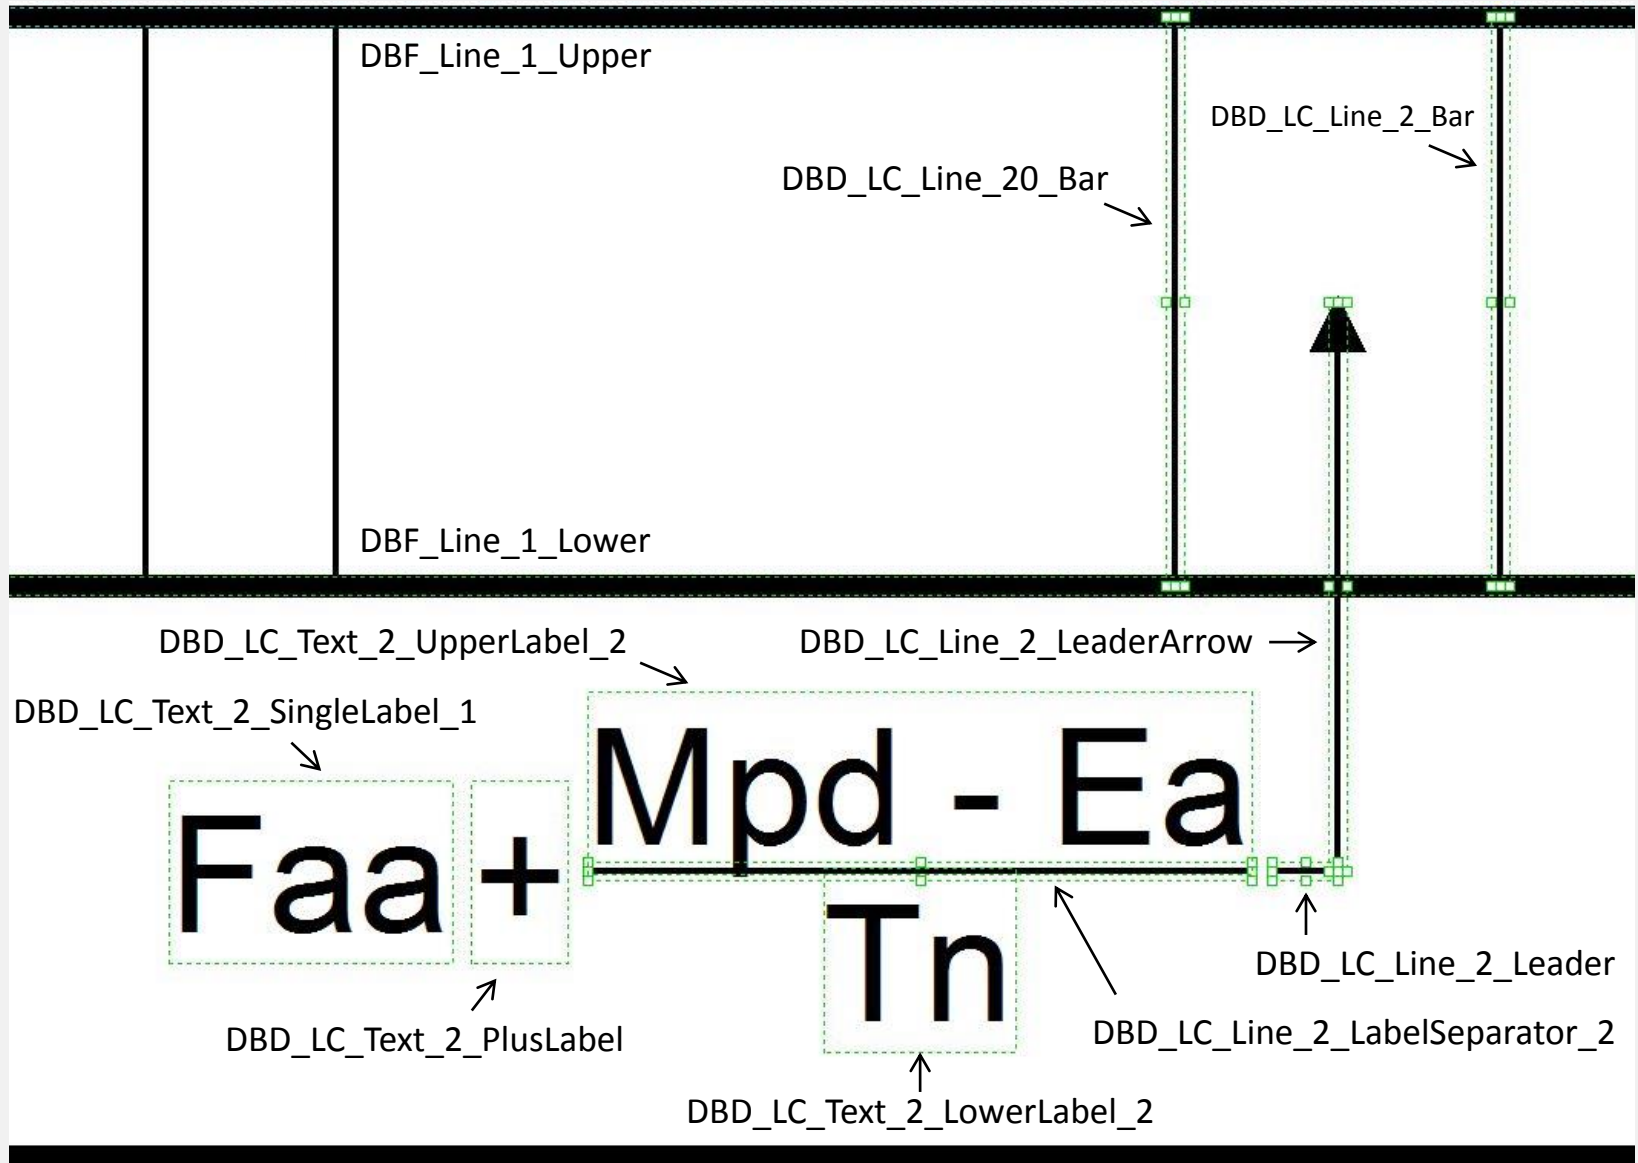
DBF_Line_1_Upper

DBD_LC_Line_2_Bar

DBD_LC_Line_20_Bar

DBF_Line_1_Lower

DBD_LC_Text_2_UpperLabel_2

DBD_LC_Line_2_LeaderArrow

DBD_LC_Text_2_SingleLabel_1

Faa + Mpd - Ea

Tn

DBD_LC_Line_2_Leader

DBD_LC_Text_2_PlusLabel

DBD_LC_Line_2_LabelSeparator_2

DBD_LC_Text_2_LowerLabel_2